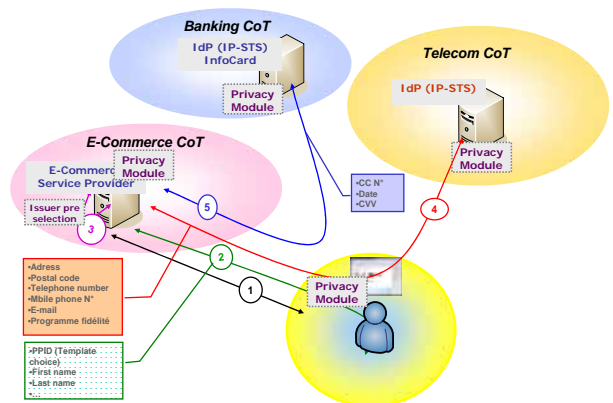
Banking CoT

IdP (IP-STS)
InfoCard

Privacy Module

Telecom CoT

IdP (IP-STS)

Privacy Module

E-Commerce CoT

Privacy Module

E-Commerce Service Provider

Issuer pre selection

3

5

•CC N°
•Date
•CVV

4

2

1

•Adress
•Postal code
•Telephone number
•Mbile phone N°
•E-mail
•Programme fidélité

Privacy Module

•PPID (Template choice)
•First name
•Last name
•...